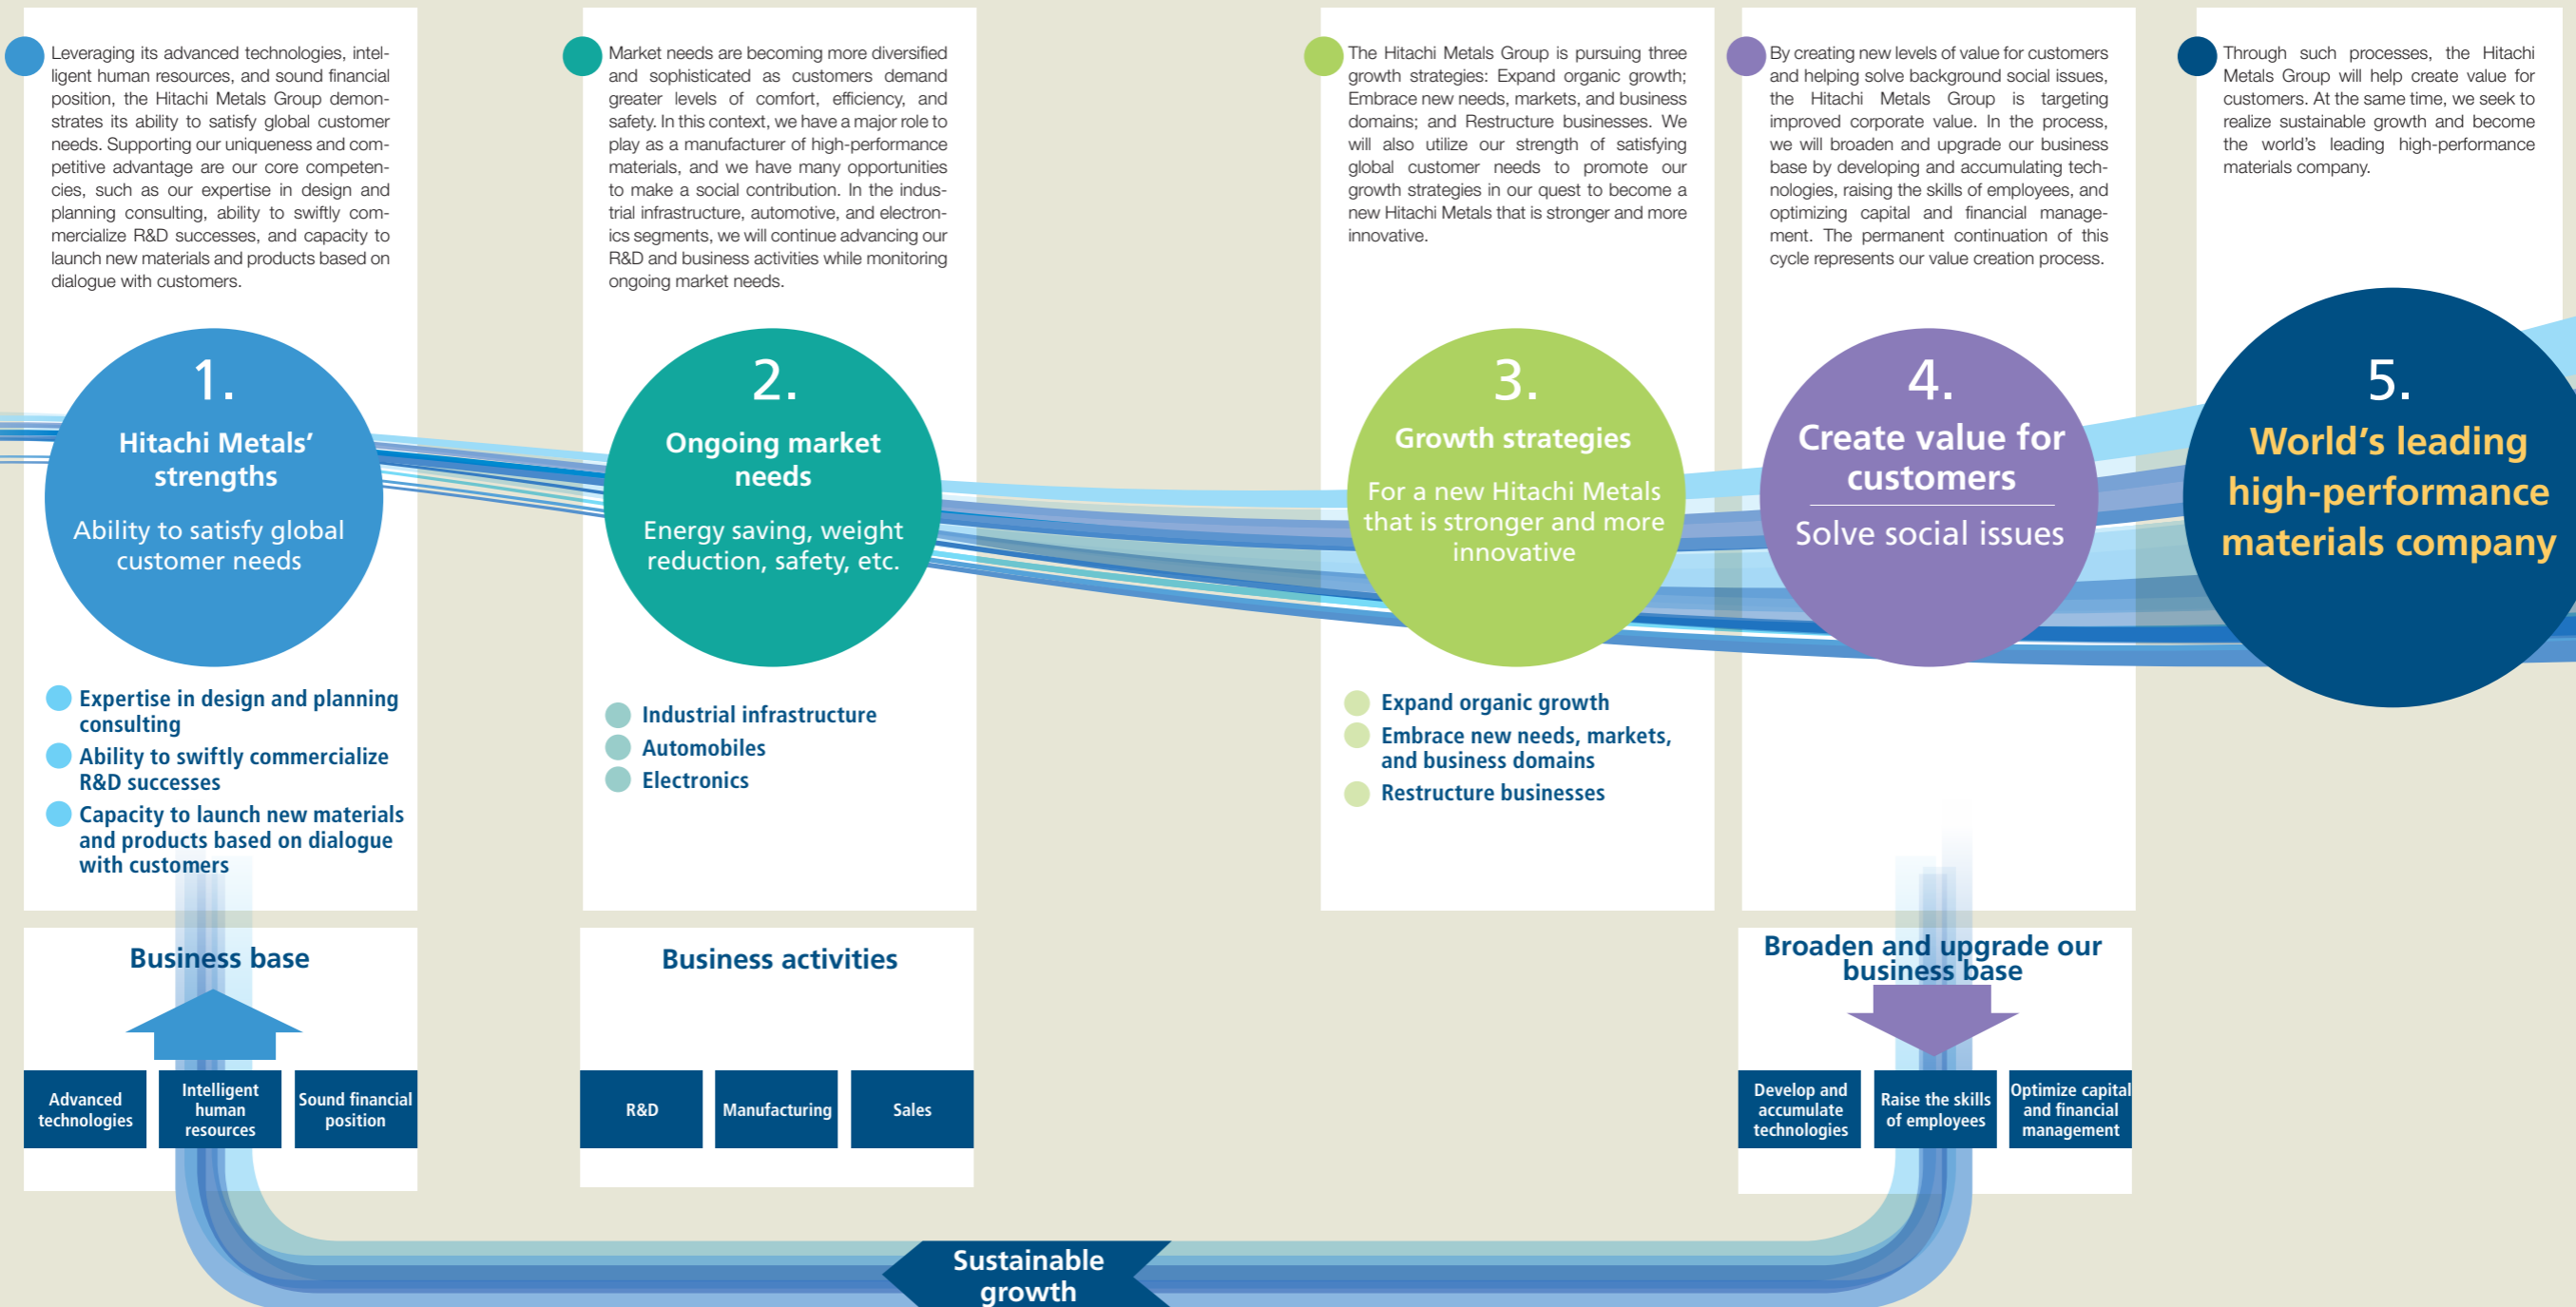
Leveraging its advanced technologies, intelligent human resources, and sound financial position, the Hitachi Metals Group demonstrates its ability to satisfy global customer needs. Supporting our uniqueness and competitive advantage are our core competencies, such as our expertise in design and planning consulting, ability to swiftly commercialize R&D successes, and capacity to launch new materials and products based on dialogue with customers.

1.
Hitachi Metals' strengths
Ability to satisfy global customer needs

Expertise in design and planning consulting
Ability to swiftly commercialize R&D successes
Capacity to launch new materials and products based on dialogue with customers

Business base

| Advanced technologies | Intelligent human resources | Sound financial position |
|---|---|---|

Market needs are becoming more diversified and sophisticated as customers demand greater levels of comfort, efficiency, and safety. In this context, we have a major role to play as a manufacturer of high-performance materials, and we have many opportunities to make a social contribution. In the industrial infrastructure, automotive, and electronics segments, we will continue advancing our R&D and business activities while monitoring ongoing market needs.

2.
Ongoing market needs
Energy saving, weight reduction, safety, etc.

Industrial infrastructure
Automobiles
Electronics

Business activities

| R&D | Manufacturing | Sales |
|---|---|---|

The Hitachi Metals Group is pursuing three growth strategies: Expand organic growth; Embrace new needs, markets, and business domains; and Restructure businesses. We will also utilize our strength of satisfying global customer needs to promote our growth strategies in our quest to become a new Hitachi Metals that is stronger and more innovative.

3.
Growth strategies
For a new Hitachi Metals that is stronger and more innovative

Expand organic growth
Embrace new needs, markets, and business domains
Restructure businesses

By creating new levels of value for customers and helping solve background social issues, the Hitachi Metals Group is targeting improved corporate value. In the process, we will broaden and upgrade our business base by developing and accumulating technologies, raising the skills of employees, and optimizing capital and financial management. The permanent continuation of this cycle represents our value creation process.

4.
Create value for customers
Solve social issues

Broaden and upgrade our business base

| Develop and accumulate technologies | Raise the skills of employees | Optimize capital and financial management |
|---|---|---|

Through such processes, the Hitachi Metals Group will help create value for customers. At the same time, we seek to realize sustainable growth and become the world's leading high-performance materials company.

5.
World's leading high-performance materials company

Sustainable growth